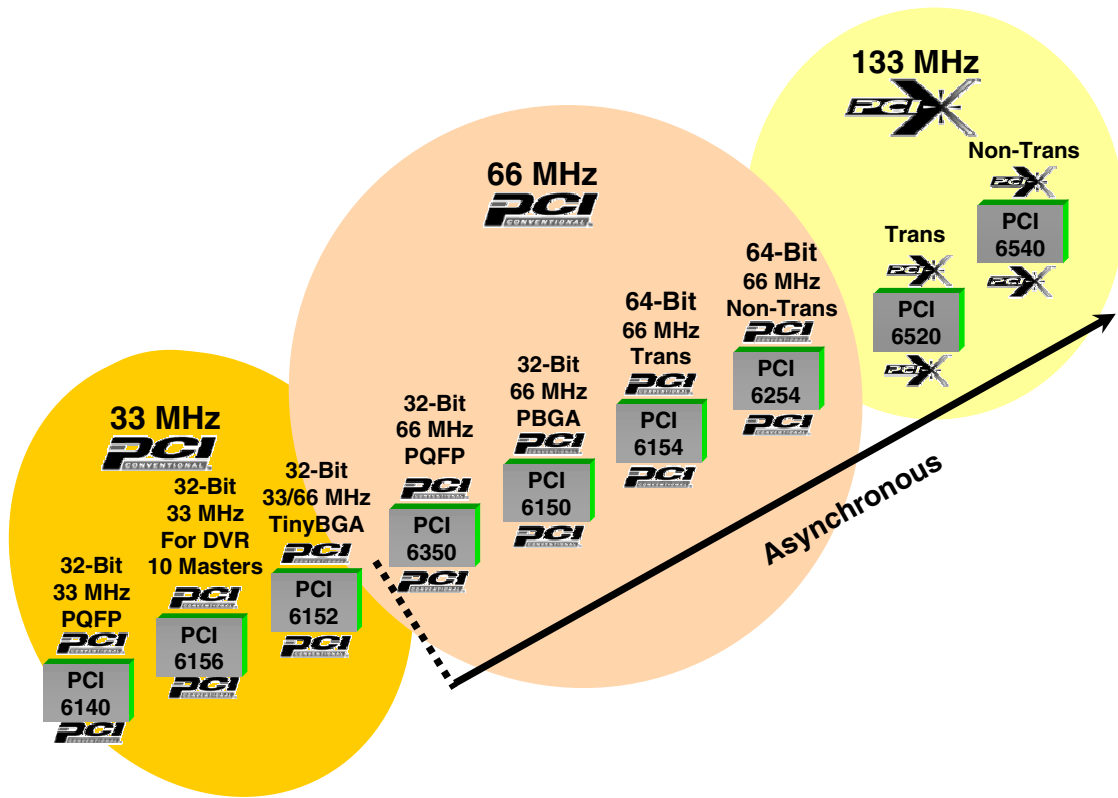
133 MHz
PCI-X

Non-Trans
PCI-X
PCI 6540
PCI-X

Trans
PCI-X
PCI 6520
PCI-X

66 MHz
PCI CONVENTIONAL

64-Bit
66 MHz
Non-Trans
PCI CONVENTIONAL
PCI 6254
PCI CONVENTIONAL

64-Bit
66 MHz
Trans
PCI CONVENTIONAL
PCI 6154
PCI CONVENTIONAL

32-Bit
66 MHz
PBGA
PCI CONVENTIONAL
PCI 6150
PCI CONVENTIONAL

32-Bit
66 MHz
PQFP
PCI CONVENTIONAL
PCI 6350
PCI CONVENTIONAL

Asynchronous

33 MHz
PCI CONVENTIONAL

32-Bit
33/66 MHz
TinyBGA
PCI CONVENTIONAL
PCI 6152
PCI CONVENTIONAL

32-Bit
33 MHz
For DVR
10 Masters
PCI CONVENTIONAL
PCI 6156
PCI CONVENTIONAL

32-Bit
33 MHz
PQFP
PCI CONVENTIONAL
PCI 6140
PCI CONVENTIONAL